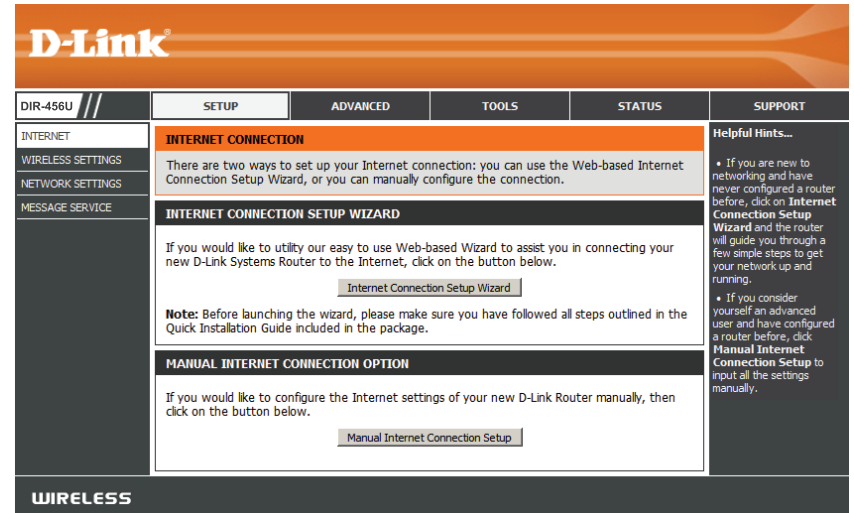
D-Link

DIR-456U

SETUP | ADVANCED | TOOLS | STATUS | SUPPORT

INTERNET
WIRELESS SETTINGS
NETWORK SETTINGS
MESSAGE SERVICE

INTERNET CONNECTION

There are two ways to set up your Internet connection: you can use the Web-based Internet Connection Setup Wizard, or you can manually configure the connection.

INTERNET CONNECTION SETUP WIZARD

If you would like to utility our easy to use Web-based Wizard to assist you in connecting your new D-Link Systems Router to the Internet, click on the button below.

Internet Connection Setup Wizard

**Note:** Before launching the wizard, please make sure you have followed all steps outlined in the Quick Installation Guide included in the package.

MANUAL INTERNET CONNECTION OPTION

If you would like to configure the Internet settings of your new D-Link Router manually, then click on the button below.

Manual Internet Connection Setup

Helpful Hints...

• If you are new to networking and have never configured a router before, click on **Internet Connection Setup Wizard** and the router will guide you through a few simple steps to get your network up and running.

• If you consider yourself an advanced user and have configured a router before, click **Manual Internet Connection Setup** to input all the settings manually.

WIRELESS